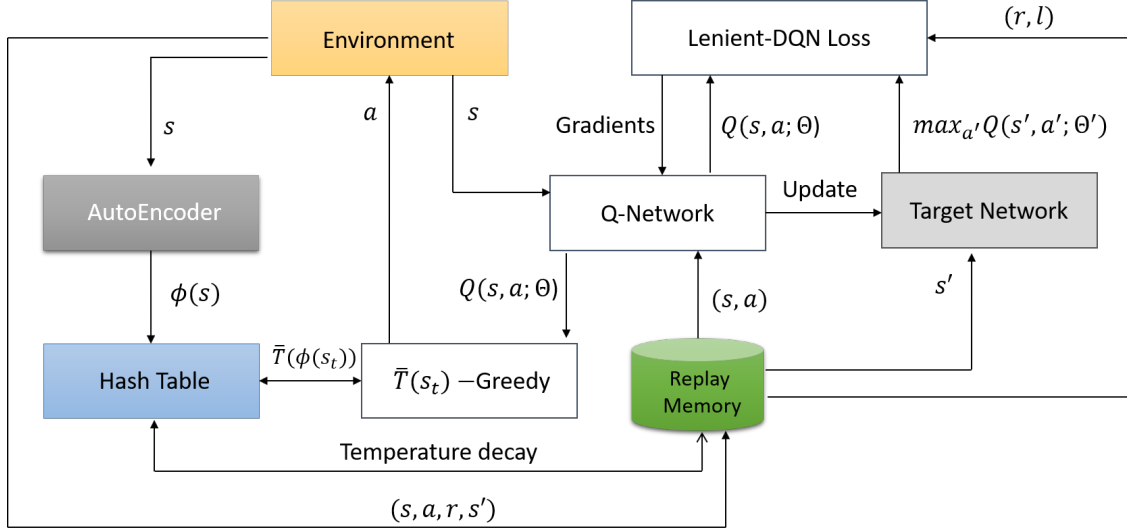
Environment

Lenient-DQN Loss

$(r, l)$

$s$

$a$

$s$

Gradients

$Q(s, a; \Theta)$

$max_{a'} Q(s', a'; \Theta')$

AutoEncoder

Q-Network

Update

Target Network

$\phi(s)$

$Q(s, a; \Theta)$

$(s, a)$

$s'$

$\bar{T}(\phi(s_t))$

Hash Table

$\bar{T}(s_t)$ −Greedy

Replay Memory

Temperature decay

$(s, a, r, s')$